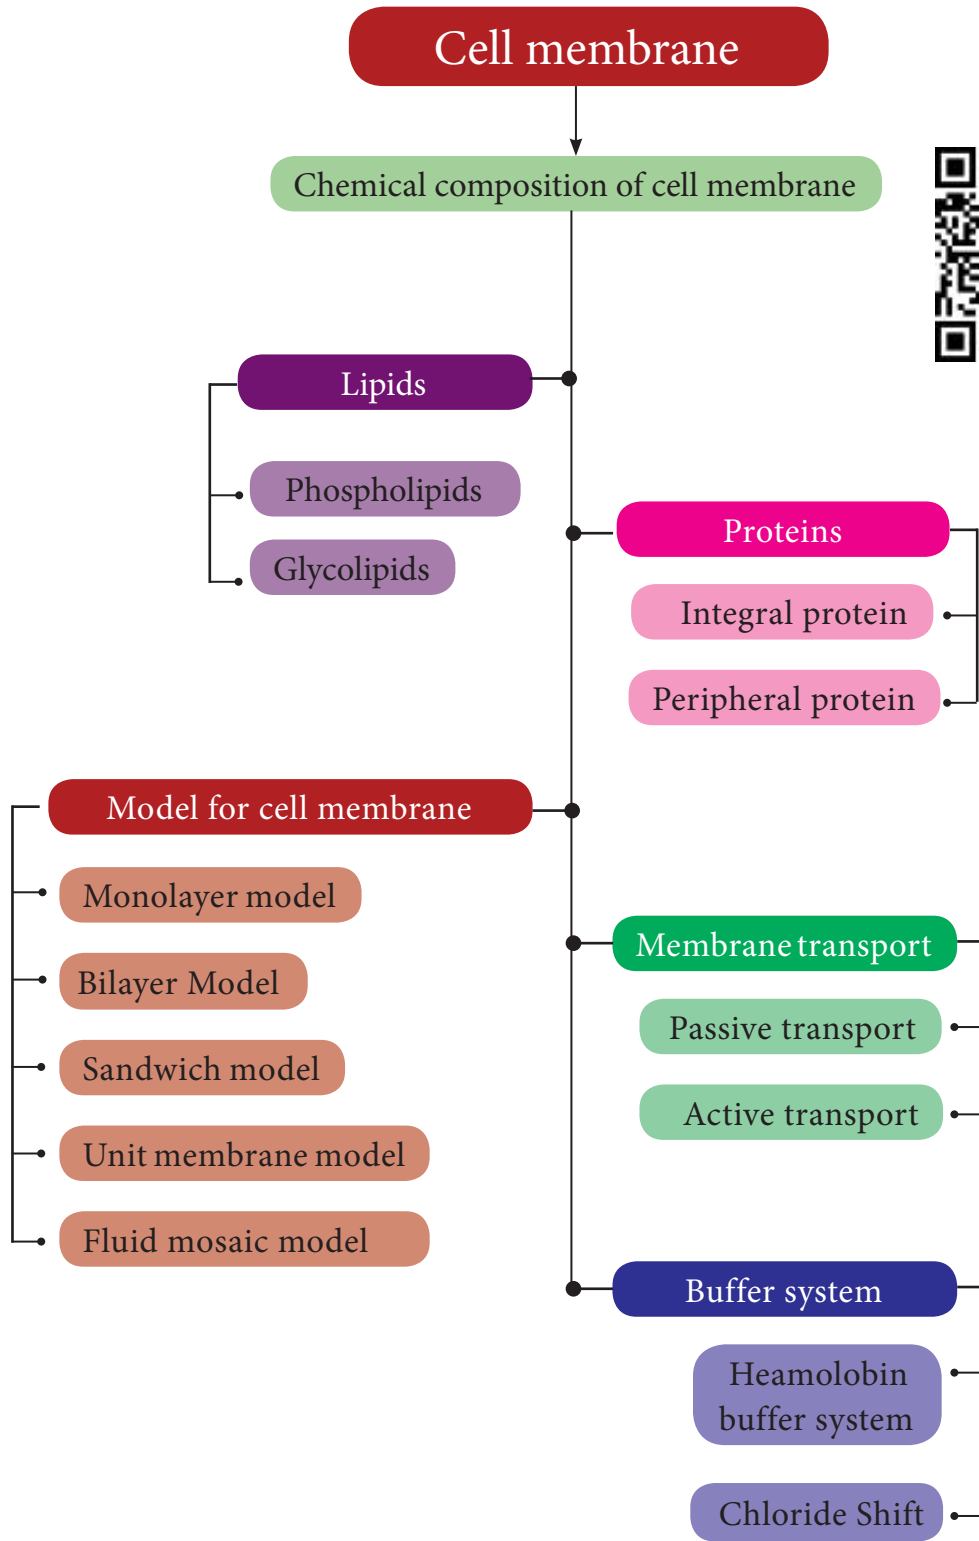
Cell membrane

Chemical composition of cell membrane

Lipids

Phospholipids

Glycolipids

Proteins

Integral protein

Peripheral protein

Model for cell membrane

Monolayer model

Bilayer Model

Sandwich model

Unit membrane model

Fluid mosaic model

Membrane transport

Passive transport

Active transport

Buffer system

Heamolobin buffer system

Chloride Shift